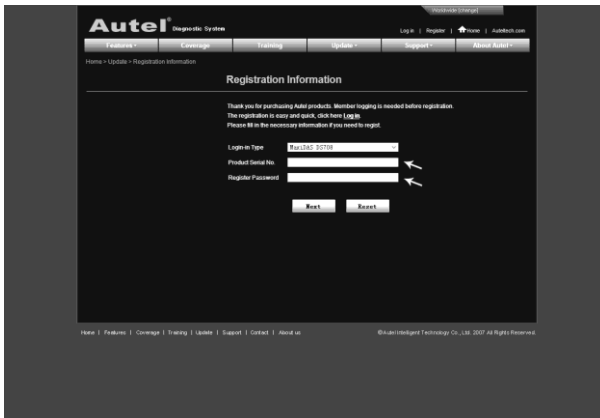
Worldwide [change]

Autel® Diagnostic System

Log in | Register | Home | Auteltech.com

Features · Coverage · Training · Update · Support · About Autel ·

Home > Update > Registration Information

Registration Information

Thank you for purchasing Autel products. Member logging is needed before registration. The registration is easy and quick, click here Log in. Please fill in the necessary information if you need to regist.

Login-in Type MaxiDAS DS708

Product Serial No.

Register Password

Next Reset

Home | Features | Coverage | Training | Update | Support | Contact | About us

©Autel Intelligent Technology Co., Ltd. 2007 All Rights Reserved.